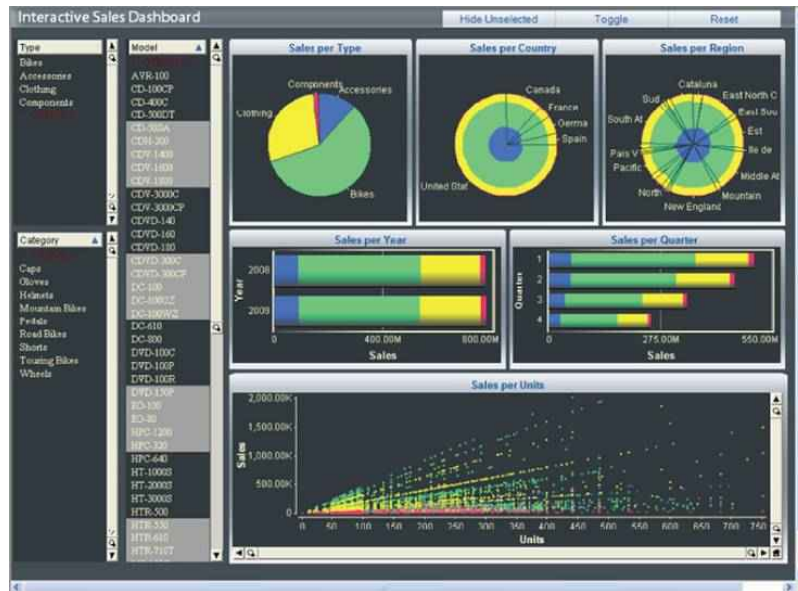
Interactive Sales Dashboard

Hide Unselected | Toggle | Reset

Type
Bikes
Accessories
Clothing
Components

Category
Caps
Gloves
Helmets
Mountain Bikes
Pedals
Road Bikes
Shorts
Touring Bikes
Wheels

Model
AVR-100
CD-100CP
CD-400C
CD-300DT
CD-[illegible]
CDI-200
CDV-1400
CDV-1600
CDV-1800
CDV-3000C
CDV-3000CP
CDVD-140
CDVD-160
CDVD-180
CDVD-300C
CDVD-300CP
DC-100
DC-1000LT
DC-1000WZ
DC-610
DC-800
DVD-100C
DVD-100P
DVD-100R
DVD-150P
EO-100
EO-20
HPC-1200
HPC-320
HPC-640
HT-1000S
HT-2000S
HT-3000S
HTR-500
HTR-530
HTR-610
HTR-710T

Sales per Type
Components
Accessories
Clothing
Bikes

Sales per Country
Canada
France
Germa
Spain
United Stat

Sales per Region
Sud
Cataluna
East North C
East Sou
South At
Est
Pais V
Ile de
Pacific
Middle At
North
Mountain
New England

Sales per Year
Year
2008
2009
0
400.00M
800.00M
Sales

Sales per Quarter
Quarter
1
2
3
4
0
275.00M
550.00M
Sales

Sales per Units
Sales
2,000,00K
1,500,00K
1,000,00K
500,00K
0
0 50 100 150 200 250 300 350 400 450 500 550 600 650 700 750
Units